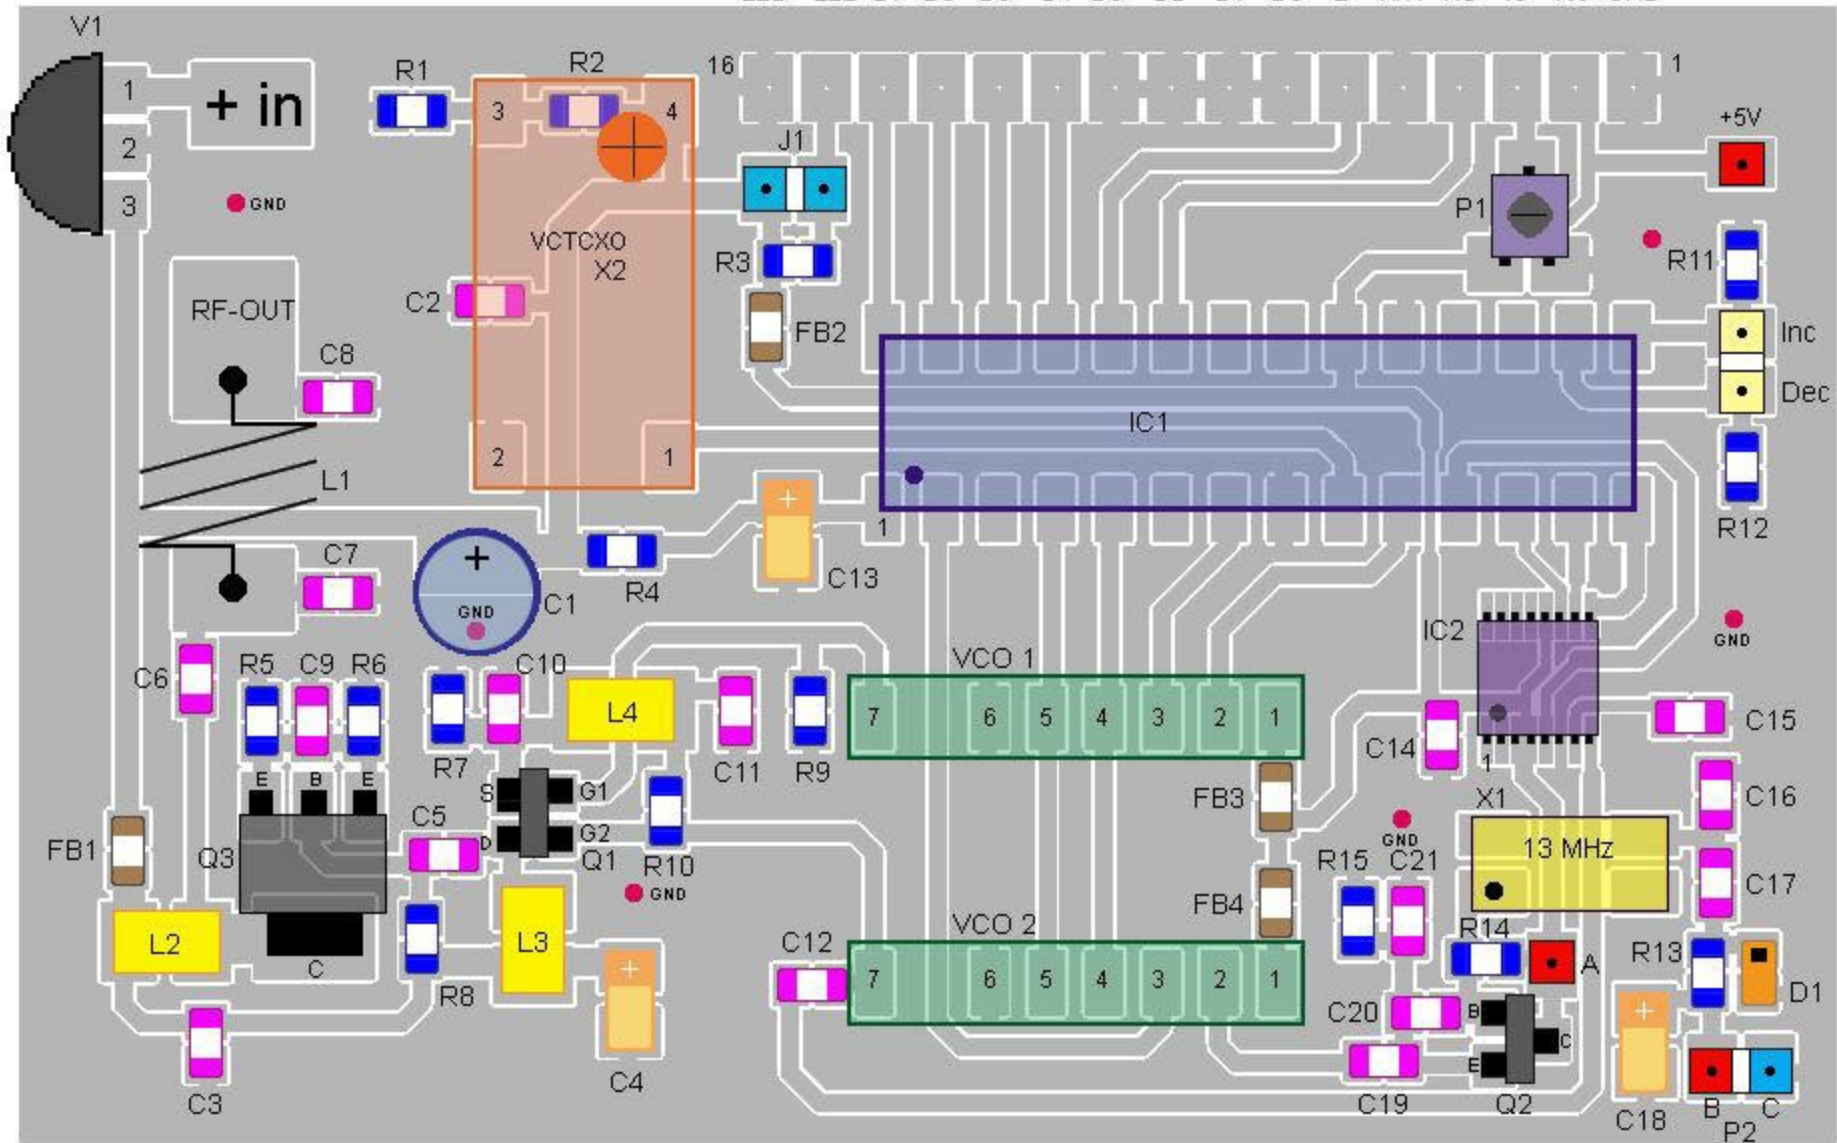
V1
1
2
3
+ in
GND
R1
R2
3
4
16
1
J1
+5V
VCTCXO
X2
R3
P1
R11
RF-OUT
C2
FB2
Inc
C8
Dec
IC1
2
1
L1
R12
C7
+
C13
1
R4
GND
C1
IC2
GND
C6
R5
C9
R6
C10
VCO 1
L4
7
6
5
4
3
2
1
C15
R7
C11
R9
C14
1
E
B
E
X1
C16
S
G1
FB3
FB1
C5
G2
D
GND
Q3
Q1
R10
R15
C21
13 MHz
GND
C17
FB4
L2
VCO 2
L3
C12
R14
7
6
5
4
3
2
1
R13
C
A
R8
D1
C20
B
C
E
C3
C4
C19
Q2
C18
B
C
P2